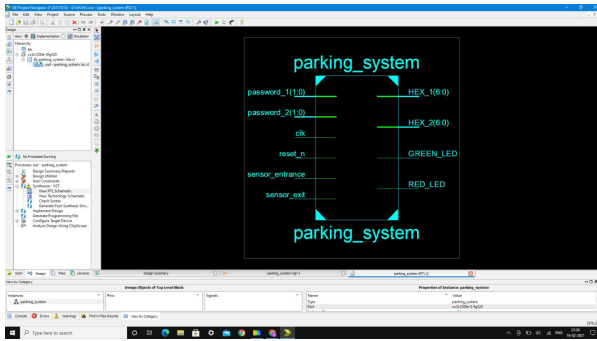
ISE Project Navigator (P.20131013) - D:\fsm\fsm.xise - [parking_system (RTL1)]

File Edit View Project Source Process Tools Window Layout Help

Design

View: Implementation Simulation

Hierarchy

fsm

xc3s100e-5tq100

fb_parking_system (tb4.v)

uut - parking_system (a.v)

No Processes Running

Processes: uut - parking_system

Design Summary/Reports

Design Utilities

User Constraints

Synthesize - XST

View RTL Schematic

View Technology Schematic

Check Syntax

Generate Post-Synthesis Sim...

Implement Design

Generate Programming File

Configure Target Device

Analyze Design Using ChipScope

parking_system

password_1(1:0)

password_2(1:0)

clk

reset_n

sensor_entrance

sensor_exit

HEX_1(6:0)

HEX_2(6:0)

GREEN_LED

RED_LED

parking_system

Start Design Files Libraries

Design Summary

parking_system.ngr 1

parking_system (RTL1)

View by Category

Design Objects of Top Level Block

Properties of Instance: parking_system

Instances

parking_system

Pins

Signals

Name

Value

Type

parking_system

Part

xc3s100e-5-tq100

Console Errors Warnings Find in Files Results View by Category

Type here to search

ENG

22:06

19-02-2021